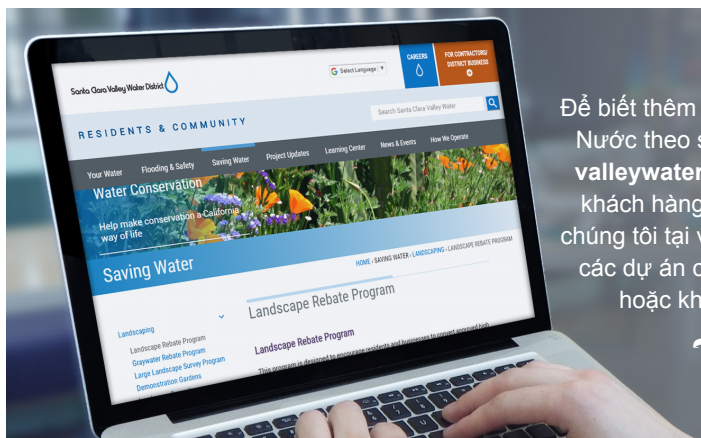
Santa Clara Valley Water District

Select Language

CAREERS

FOR CONTRACTORS/ DISTRICT BUSINESS

RESIDENTS & COMMUNITY

Search Santa Clara Valley Water

Your Water Flooding & Safety Saving Water Project Updates Learning Center News & Events How We Operate

Water Conservation

Help make conservation a California way of life

Saving Water

HOME › SAVING WATER › LANDSCAPING › LANDSCAPE REBATE PROGRAM

Landscaping

Landscape Rebate Program

Graywater Rebate Program

Large Landscape Survey Program

Demonstration Gardens

Landscape Rebate Program

Landscape Rebate Program

This program is designed to encourage residents and businesses to convert approved high

Để biết thêm

Nước theo s

valleywater

khách hàng

chúng tôi tại v

các dự án c

hoặc kh